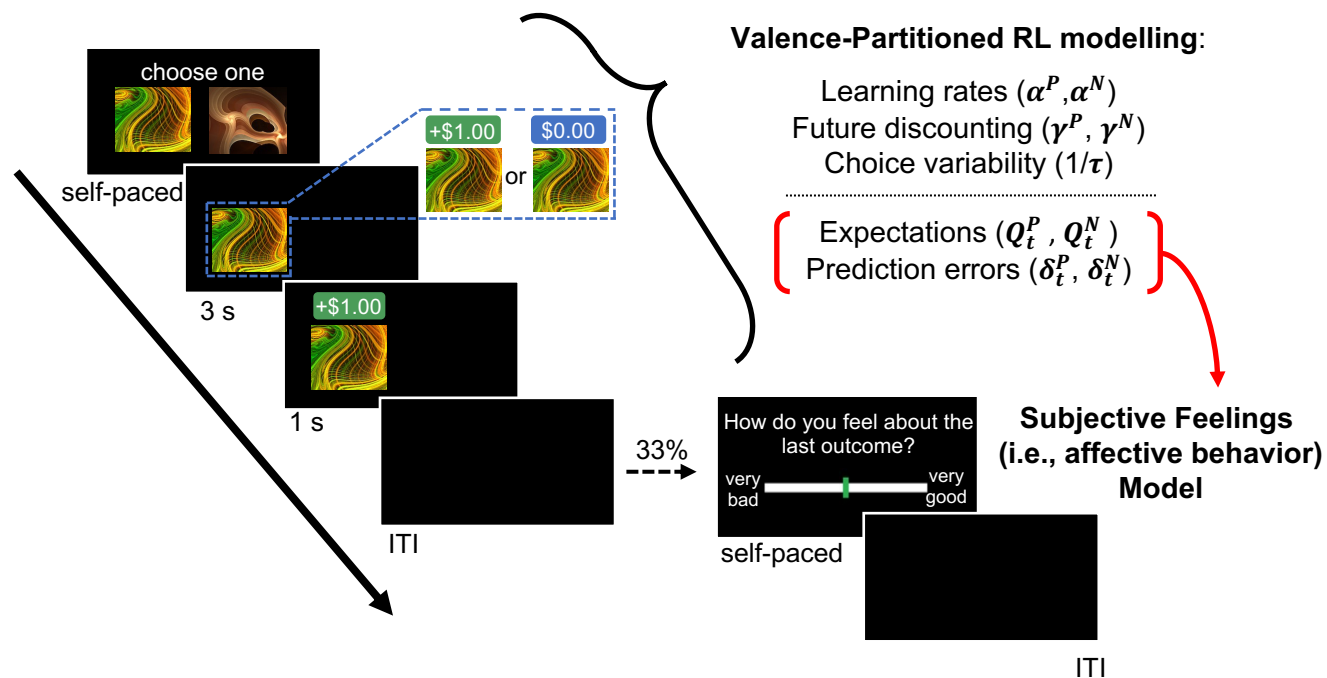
choose one

self-paced

+\$1.00 or \$0.00

3 s

+\$1.00

1 s

ITI

33%

How do you feel about the last outcome?

very bad

very good

self-paced

ITI

**Valence-Partitioned RL modelling**:

Learning rates ($\boldsymbol{\alpha^P}$,$\boldsymbol{\alpha^N}$)
Future discounting ($\boldsymbol{\gamma^P}$, $\boldsymbol{\gamma^N}$)
Choice variability ($1/\boldsymbol{\tau}$)

Expectations ($\boldsymbol{Q_t^P}$ , $\boldsymbol{Q_t^N}$ )
Prediction errors ($\boldsymbol{\delta_t^P}$, $\boldsymbol{\delta_t^N}$)

**Subjective Feelings (i.e., affective behavior) Model**